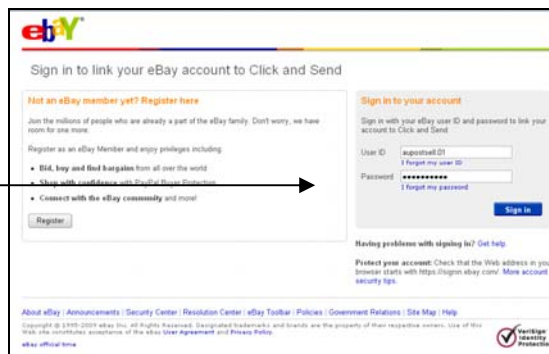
ebY

Sign in to link your eBay account to Click and Send

Not an eBay member yet? Register here

Join the millions of people who are already a part of the eBay family. Don't worry, we have room for one more.

Register as an eBay Member and enjoy privileges including:

• Bid, buy and find bargains from all over the world

• Shop with confidence with PayPal Buyer Protection

• Connect with the eBay community and more!

Register

Sign in to your account

Sign in with your eBay user ID and password to link your account to Click and Send

User ID auspostsell.01

I forgot my user ID

Password ••••••••••••

I forgot my password

Sign in

Having problems with signing in? Get help.

Protect your account: Check that the Web address in your browser starts with https://signin.ebay.com/. More account security tips.

About eBay | Announcements | Security Center | Resolution Center | eBay Toolbar | Policies | Government Relations | Site Map | Help

Copyright © 1995-2009 eBay Inc. All Rights Reserved. Designated trademarks and brands are the property of their respective owners. Use of this Web site constitutes acceptance of the eBay User Agreement and Privacy Policy.

eBay official time

VeriSign Identity Protection